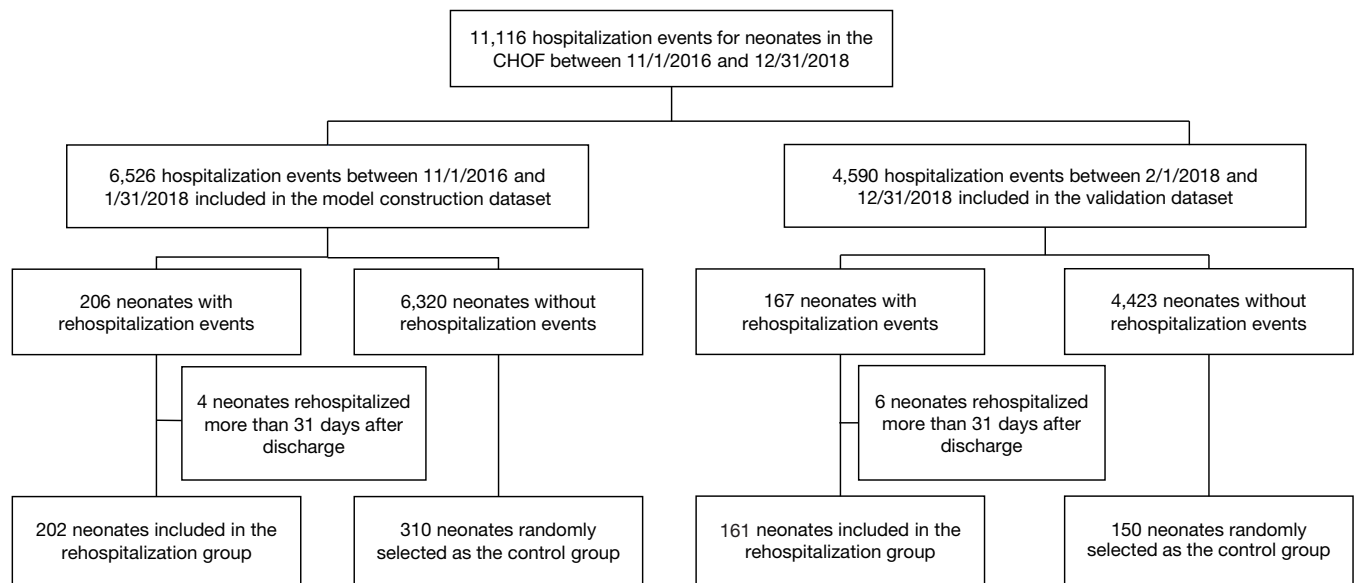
11,116 hospitalization events for neonates in the CHOF between 11/1/2016 and 12/31/2018

6,526 hospitalization events between 11/1/2016 and 1/31/2018 included in the model construction dataset

4,590 hospitalization events between 2/1/2018 and 12/31/2018 included in the validation dataset

206 neonates with rehospitalization events

6,320 neonates without rehospitalization events

4 neonates rehospitalized more than 31 days after discharge

202 neonates included in the rehospitalization group

310 neonates randomly selected as the control group

167 neonates with rehospitalization events

4,423 neonates without rehospitalization events

6 neonates rehospitalized more than 31 days after discharge

161 neonates included in the rehospitalization group

150 neonates randomly selected as the control group